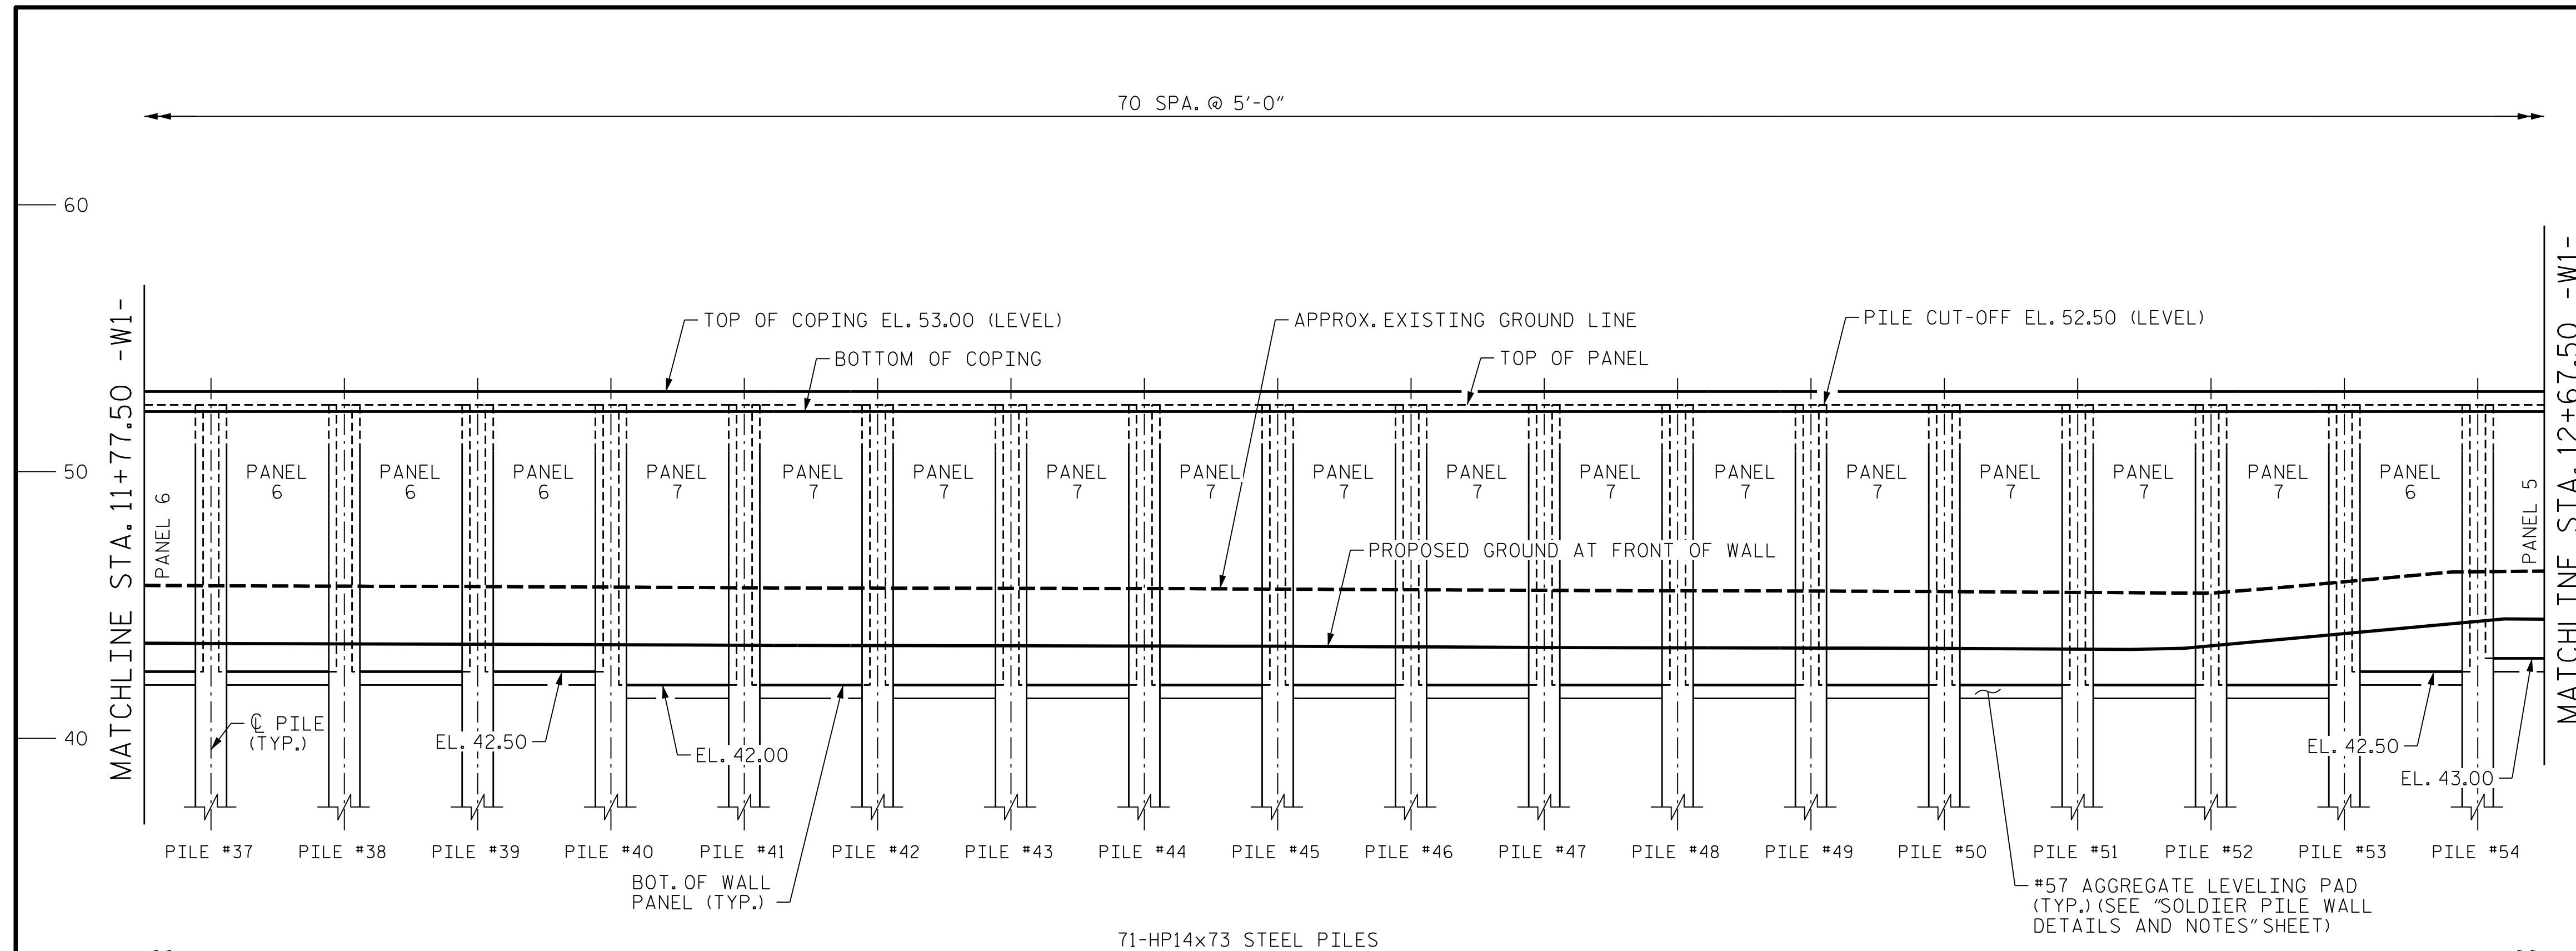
70 SPA. @ 5'-0"

60

50

40

MATCHLINE STA. 11+77.50 -W1-

MATCHLINE STA. 12+67.50 -W1-

TOP OF COPING EL. 53.00 (LEVEL)

BOTTOM OF COPING

APPROX. EXISTING GROUND LINE

TOP OF PANEL

PILE CUT-OFF EL. 52.50 (LEVEL)

PANEL 6

PANEL 6

PANEL 6

PANEL 6

PANEL 7

PANEL 7

PANEL 7

PANEL 7

PANEL 7

PANEL 7

PANEL 7

PANEL 7

PANEL 7

PANEL 7

PANEL 7

PANEL 7

PANEL 7

PANEL 6

PANEL 5

PROPOSED GROUND AT FRONT OF WALL

℄ PILE (TYP.)

EL. 42.50

EL. 42.00

EL. 42.50

EL. 43.00

PILE #37 PILE #38 PILE #39 PILE #40 PILE #41 PILE #42 PILE #43 PILE #44 PILE #45 PILE #46 PILE #47 PILE #48 PILE #49 PILE #50 PILE #51 PILE #52 PILE #53 PILE #54

BOT. OF WALL PANEL (TYP.)

#57 AGGREGATE LEVELING PAD (TYP.) (SEE "SOLDIER PILE WALL DETAILS AND NOTES" SHEET)

71-HP14x73 STEEL PILES